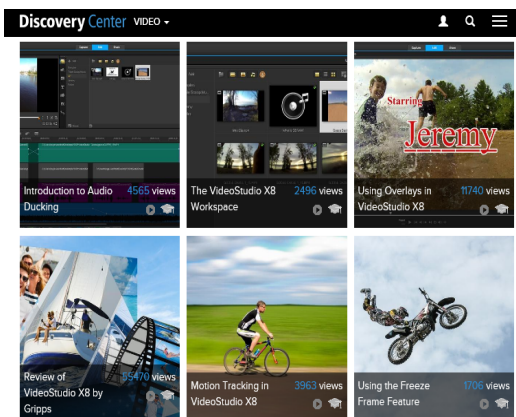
Discovery Center VIDEO

Introduction to Audio Ducking 4565 views

The VideoStudio X8 Workspace 2496 views

Starring Jeremy

Using Overlays in VideoStudio X8 11740 views

Review of VideoStudio X8 by Gripps 15470 views

Motion Tracking in VideoStudio X8 3963 views

Using the Freeze Frame Feature 1706 views